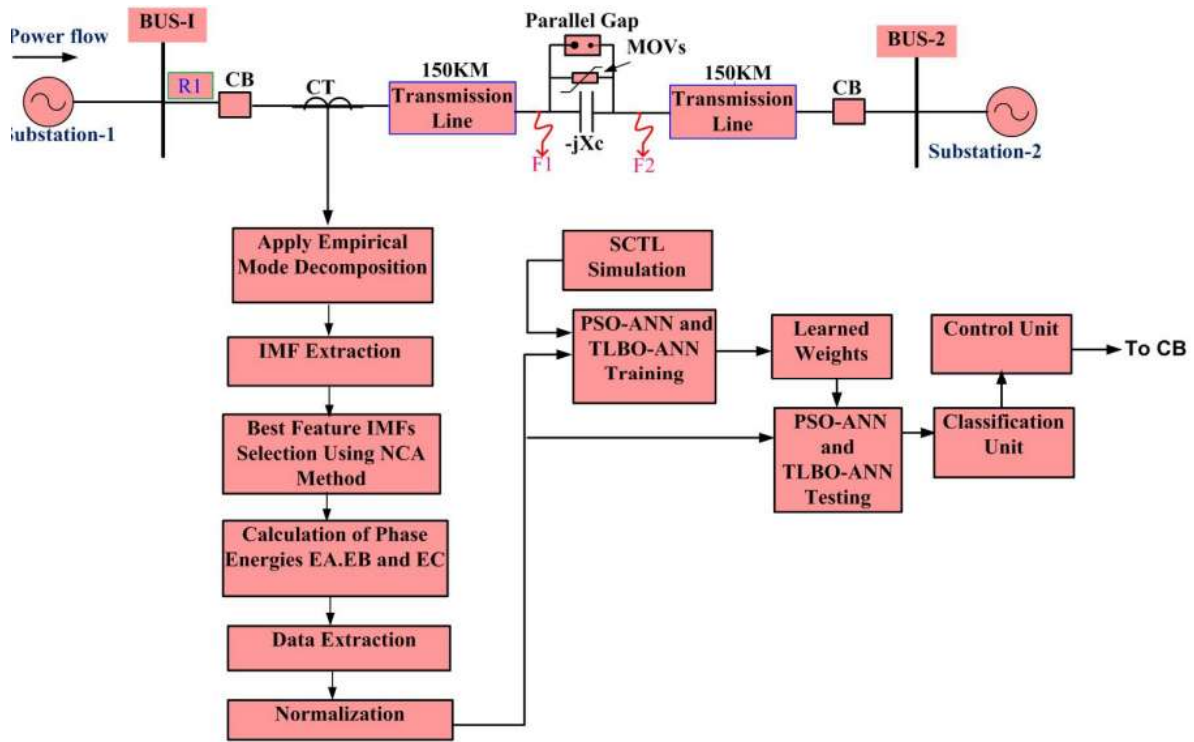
Power flow

BUS-I

R1

CB

CT

Substation-1

150KM

Transmission Line

Parallel Gap

MOVs

-jXc

F1

F2

150KM

Transmission Line

CB

BUS-2

Substation-2

Apply Empirical Mode Decomposition

IMF Extraction

Best Feature IMFs Selection Using NCA Method

Calculation of Phase Energies EA.EB and EC

Data Extraction

Normalization

SCTL Simulation

PSO-ANN and TLBO-ANN Training

Learned Weights

PSO-ANN and TLBO-ANN Testing

Control Unit

To CB

Classification Unit